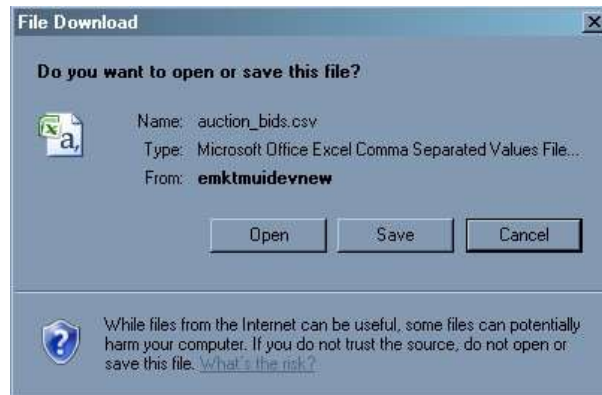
File Download

X

Do you want to open or save this file?

Name: auction_bids.csv

Type: Microsoft Office Excel Comma Separated Values File...

From: emktmuidevnew

Open

Save

Cancel

While files from the Internet can be useful, some files can potentially harm your computer. If you do not trust the source, do not open or save this file. What's the risk?